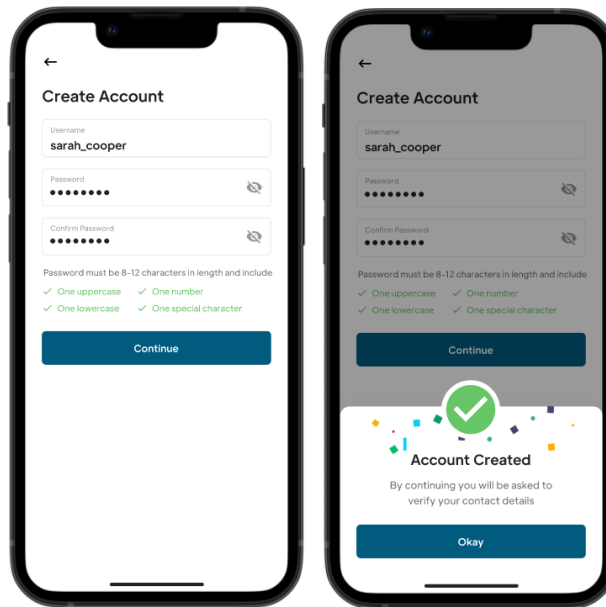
←

Create Account

Username
sarah_cooper

Password
••••••••

Confirm Password
••••••••

Password must be 8-12 characters in length and include

✓ One uppercase ✓ One number
✓ One lowercase ✓ One special character

Continue

←

Create Account

Username
sarah_cooper

Password
••••••••

Confirm Password
••••••••

Password must be 8-12 characters in length and include

✓ One uppercase ✓ One number
✓ One lowercase ✓ One special character

Continue

Account Created

By continuing you will be asked to verify your contact details

Okay